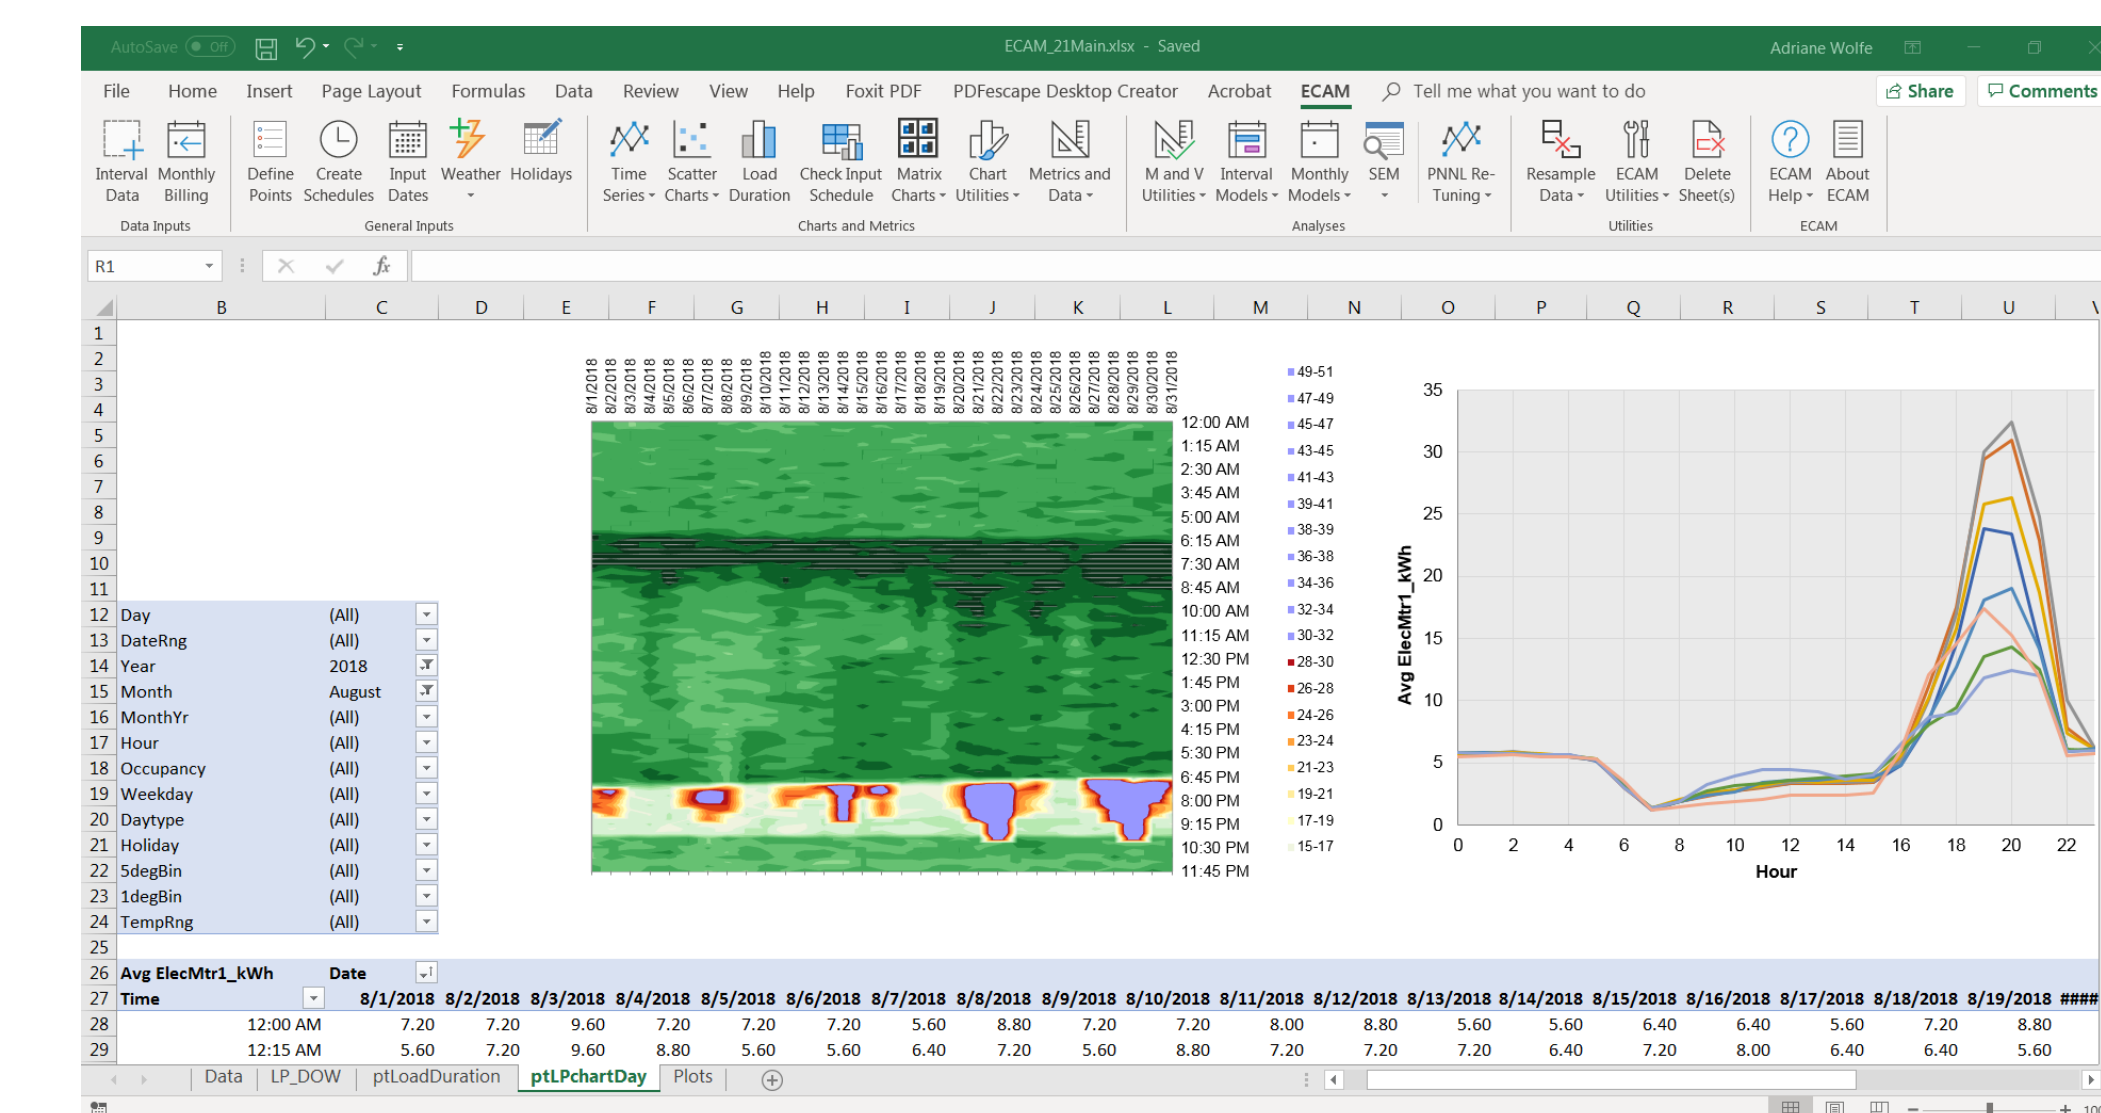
AutoSave Off ECAM_21Main.xlsx - Saved Adriane Wolfe

File Home Insert Page Layout Formulas Data Review View Help Foxit PDF PDFescape Desktop Creator Acrobat ECAM Tell me what you want to do Share Comments

Interval Data Monthly Billing
Data Inputs
Define Points Create Schedules Input Dates Weather Holidays
General Inputs
Time Series Scatter Charts Load Duration Check Input Schedule Matrix Charts Chart Utilities Metrics and Data
Charts and Metrics
M and V Utilities Interval Models Monthly Models SEM
PNNL Re-Tuning
Analyses
Resample Data ECAM Utilities Delete Sheet(s)
Utilities
ECAM Help About ECAM
ECAM

R1 $fx$

B C D E F G H I J K L M N O P Q R S T U V

8/1/2018 8/2/2018 8/3/2018 8/4/2018 8/5/2018 8/6/2018 8/7/2018 8/8/2018 8/9/2018 8/10/2018 8/11/2018 8/12/2018 8/13/2018 8/14/2018 8/15/2018 8/16/2018 8/17/2018 8/18/2018 8/19/2018 8/20/2018 8/21/2018 8/22/2018 8/23/2018 8/24/2018 8/25/2018 8/26/2018 8/27/2018 8/28/2018 8/29/2018 8/30/2018 8/31/2018

12:00 AM
1:15 AM
2:30 AM
3:45 AM
5:00 AM
6:15 AM
7:30 AM
8:45 AM
10:00 AM
11:15 AM
12:30 PM
1:45 PM
3:00 PM
4:15 PM
5:30 PM
6:45 PM
8:00 PM
9:15 PM
10:30 PM
11:45 PM

49-51
47-49
45-47
43-45
41-43
39-41
38-39
36-38
34-36
32-34
30-32
28-30
26-28
24-26
23-24
21-23
19-21
17-19
15-17

35
30
25
20
15
10
5
0
0 2 4 6 8 10 12 14 16 18 20 22
Avg ElecMtr1_kWh
Hour

| | B | C |
|---|---|---|
| 12 | Day | (All) |
| 13 | DateRng | (All) |
| 14 | Year | 2018 |
| 15 | Month | August |
| 16 | MonthYr | (All) |
| 17 | Hour | (All) |
| 18 | Occupancy | (All) |
| 19 | Weekday | (All) |
| 20 | Daytype | (All) |
| 21 | Holiday | (All) |
| 22 | 5degBin | (All) |
| 23 | 1degBin | (All) |
| 24 | TempRng | (All) |

| 26 | Avg ElecMtr1_kWh | Date | | | | | | | | | | | | | | | | | | |
|---|---|---|---|---|---|---|---|---|---|---|---|---|---|---|---|---|---|---|---|---|
| 27 | Time | 8/1/2018 | 8/2/2018 | 8/3/2018 | 8/4/2018 | 8/5/2018 | 8/6/2018 | 8/7/2018 | 8/8/2018 | 8/9/2018 | 8/10/2018 | 8/11/2018 | 8/12/2018 | 8/13/2018 | 8/14/2018 | 8/15/2018 | 8/16/2018 | 8/17/2018 | 8/18/2018 | 8/19/2018 | #### |
| 28 | 12:00 AM | 7.20 | 7.20 | 9.60 | 7.20 | 7.20 | 7.20 | 5.60 | 8.80 | 7.20 | 7.20 | 8.00 | 8.80 | 5.60 | 5.60 | 6.40 | 6.40 | 5.60 | 7.20 | 8.80 |
| 29 | 12:15 AM | 5.60 | 7.20 | 9.60 | 8.80 | 5.60 | 5.60 | 6.40 | 7.20 | 5.60 | 8.80 | 7.20 | 7.20 | 7.20 | 6.40 | 7.20 | 8.00 | 6.40 | 6.40 | 5.60 |

Data LP_DOW ptLoadDuration ptLPchartDay Plots